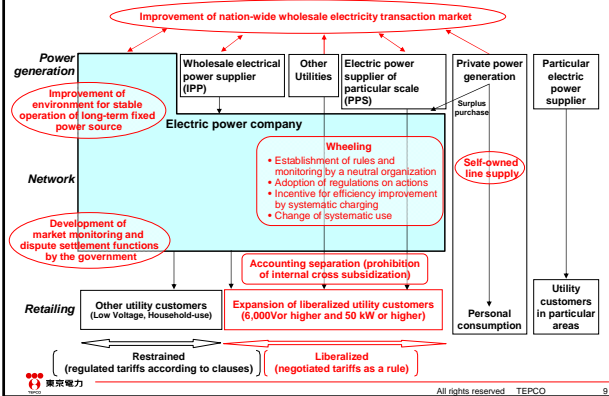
Improvement of nation-wide wholesale electricity transaction market

Power generation

Wholesale electrical power supplier (IPP)

Other Utilities

Electric power supplier of particular scale (PPS)

Private power generation

Particular electric power supplier

Improvement of environment for stable operation of long-term fixed power source

Surplus purchase

Electric power company

Network

Wheeling
• Establishment of rules and monitoring by a neutral organization
• Adoption of regulations on actions
• Incentive for efficiency improvement by systematic charging
• Change of systematic use

Self-owned line supply

Development of market monitoring and dispute settlement functions by the government

Accounting separation (prohibition of internal cross subsidization)

Retailing

Other utility customers (Low Voltage, Household-use)

Expansion of liberalized utility customers (6,000Vor higher and 50 kW or higher)

Personal consumption

Utility customers in particular areas

Restrained (regulated tariffs according to clauses)

Liberalized (negotiated tariffs as a rule)

TEPCO 東京電力

All rights reserved TEPCO

9